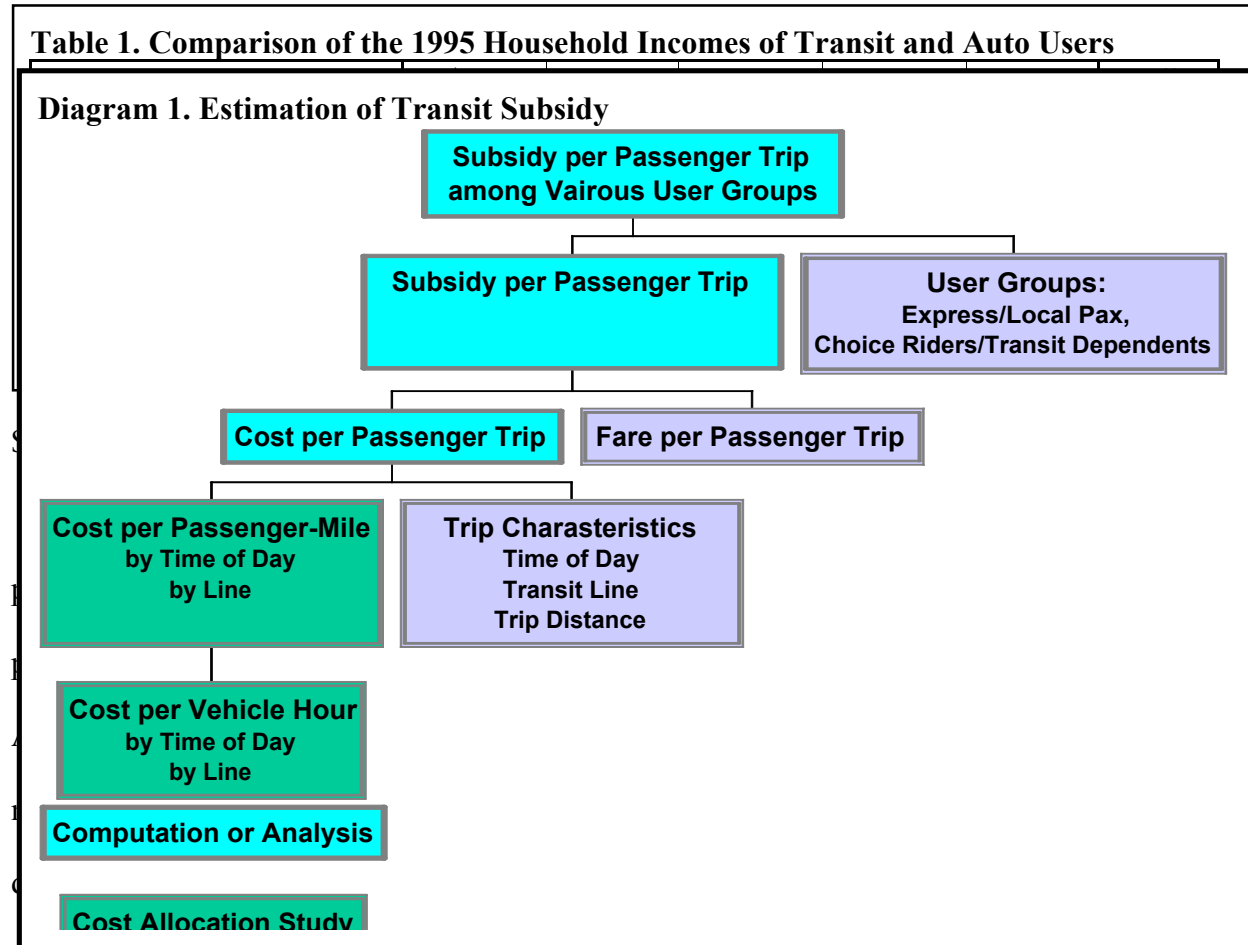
Table 1. Comparison of the 1995 Household Incomes of Transit and Auto Users

Diagram 1. Estimation of Transit Subsidy

Subsidy per Passenger Trip among Vairous User Groups

Subsidy per Passenger Trip

User Groups:
Express/Local Pax,
Choice Riders/Transit Dependents

Cost per Passenger Trip

Fare per Passenger Trip

Cost per Passenger-Mile
by Time of Day
by Line

Trip Charasteristics
Time of Day
Transit Line
Trip Distance

Cost per Vehicle Hour
by Time of Day
by Line

Computation or Analysis

Cost Allocation Study